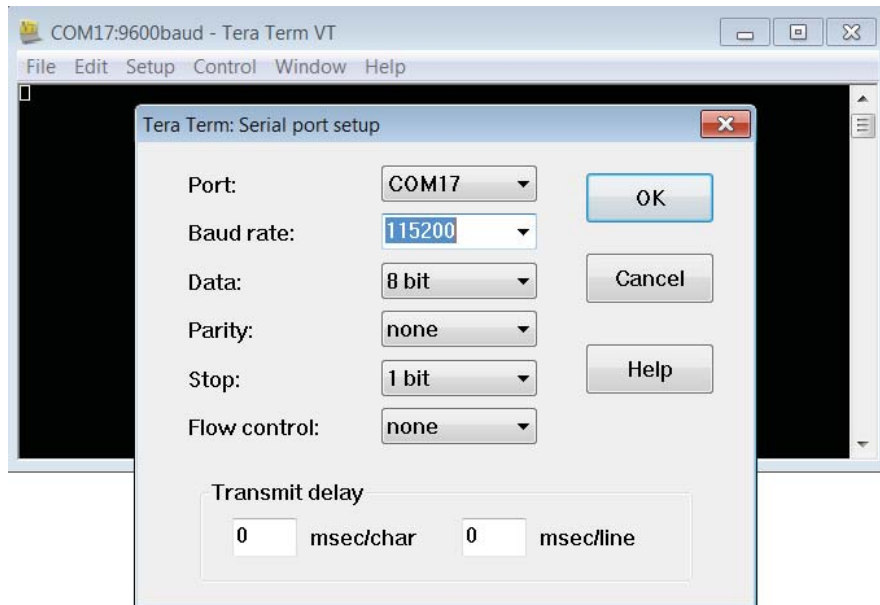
COM17:9600baud - Tera Term VT

File Edit Setup Control Window Help

Tera Term: Serial port setup

Port: COM17

Baud rate: 115200

Data: 8 bit

Parity: none

Stop: 1 bit

Flow control: none

OK

Cancel

Help

Transmit delay

0 msec/char 0 msec/line